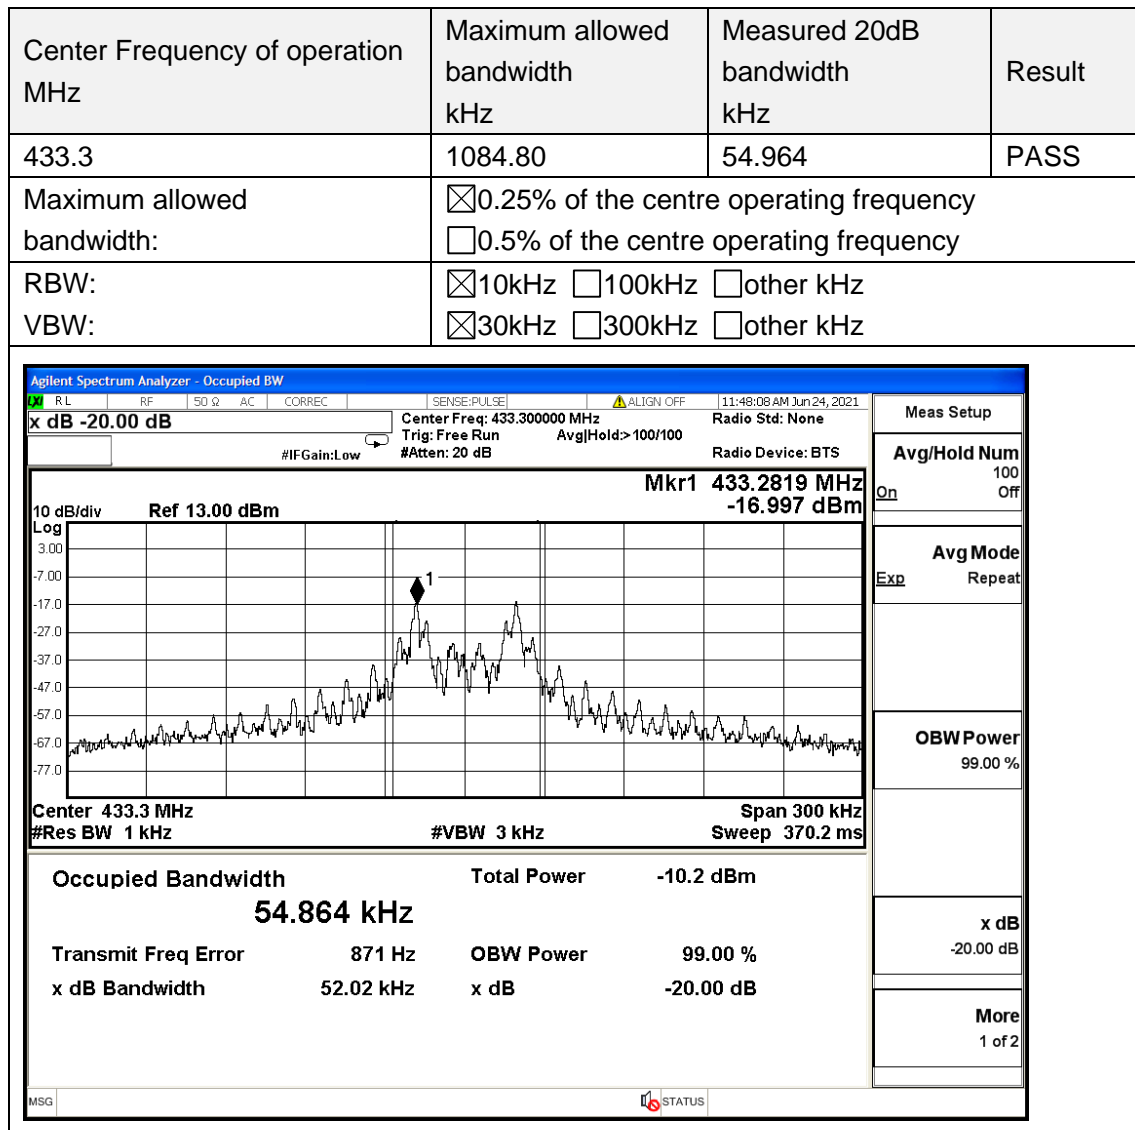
| Center Frequency of operation MHz | Maximum allowed bandwidth kHz | Measured 20dB bandwidth kHz | Result |
|---|---|---|---|
| 433.3 | 1084.80 | 54.964 | PASS |
| Maximum allowed bandwidth: | ☒0.25% of the centre operating frequency ☐0.5% of the centre operating frequency | | |
| RBW: VBW: | ☒10kHz ☐100kHz ☐other kHz ☒30kHz ☐300kHz ☐other kHz | | |

Agilent Spectrum Analyzer - Occupied BW
RL RF 50 Ω AC CORREC SENSE:PULSE ALIGN OFF 11:48:08 AM Jun 24, 2021
x dB -20.00 dB
Center Freq: 433.300000 MHz
Trig: Free Run Avg|Hold:>100/100
#IFGain:Low #Atten: 20 dB
Radio Std: None
Radio Device: BTS
Mkr1 433.2819 MHz
-16.997 dBm
10 dB/div Ref 13.00 dBm
Log
3.00
-7.00
-17.0
-27.0
-37.0
-47.0
-57.0
-67.0
-77.0
1
Center 433.3 MHz
#Res BW 1 kHz
#VBW 3 kHz
Span 300 kHz
Sweep 370.2 ms

Occupied Bandwidth
54.864 kHz
Total Power -10.2 dBm
Transmit Freq Error 871 Hz
OBW Power 99.00 %
x dB Bandwidth 52.02 kHz
x dB -20.00 dB

Meas Setup
Avg/Hold Num 100
On Off
Avg Mode
Exp Repeat
OBW Power 99.00 %
x dB -20.00 dB
More 1 of 2
MSG
STATUS